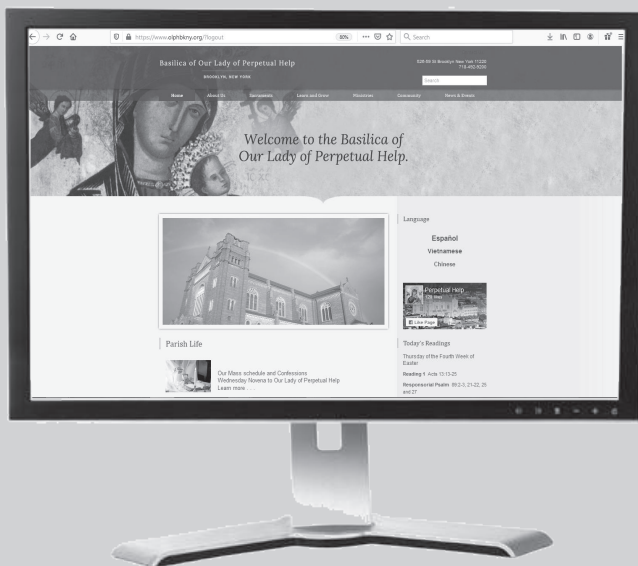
https://www.olphbkny.org/?logout 30% Search

Basilica of Our Lady of Perpetual Help

BROOKLYN, NEW YORK

526 59 St Brooklyn New York 11220
718-492-9200

Search

Home About Us Sacraments Learn and Grow Ministries Community News & Events

Welcome to the Basilica of Our Lady of Perpetual Help.

Language

Español

Vietnamese

Chinese

Perpetual Help

Like Page

Parish Life

Our Mass schedule and Confessions
Wednesday Novena to Our Lady of Perpetual Help
Learn more ...

Today's Readings

Thursday of the Fourth Week of Easter

Reading 1 Acts 13:13-25

Responsorial Psalm 89:2-3, 21-22, 25 and 27